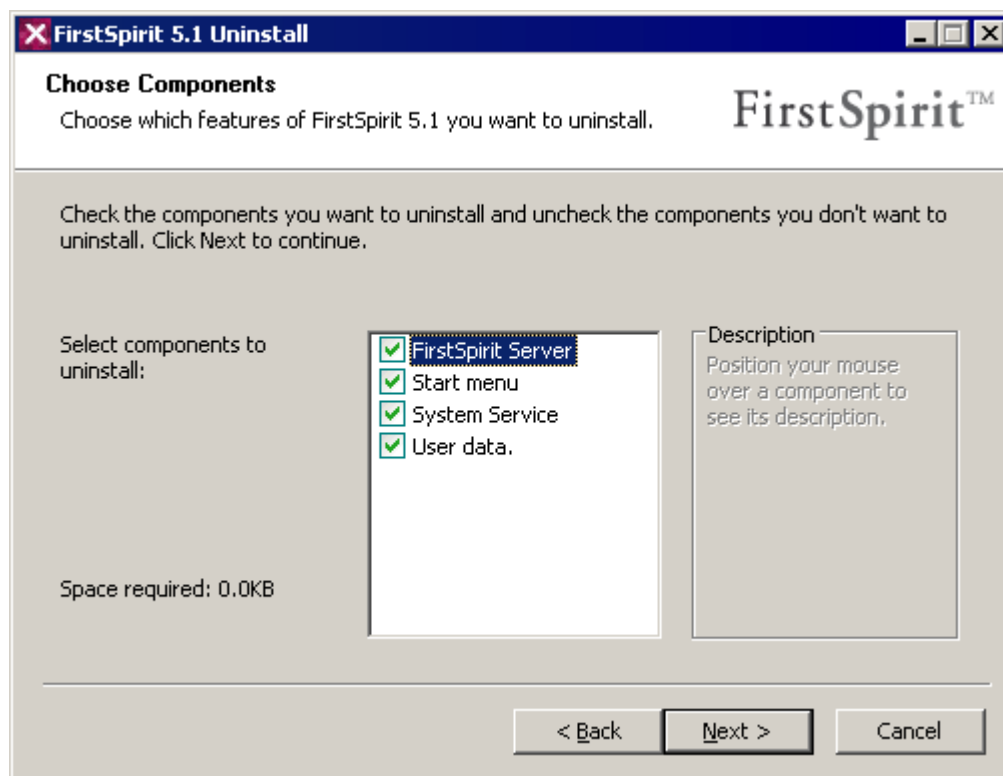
FirstSpirit 5.1 Uninstall

Choose Components
Choose which features of FirstSpirit 5.1 you want to uninstall.

FirstSpirit™

Check the components you want to uninstall and uncheck the components you don't want to uninstall. Click Next to continue.

Select components to uninstall:

FirstSpirit Server
Start menu
System Service
User data.

Description
Position your mouse over a component to see its description.

Space required: 0.0KB

< Back
Next >
Cancel